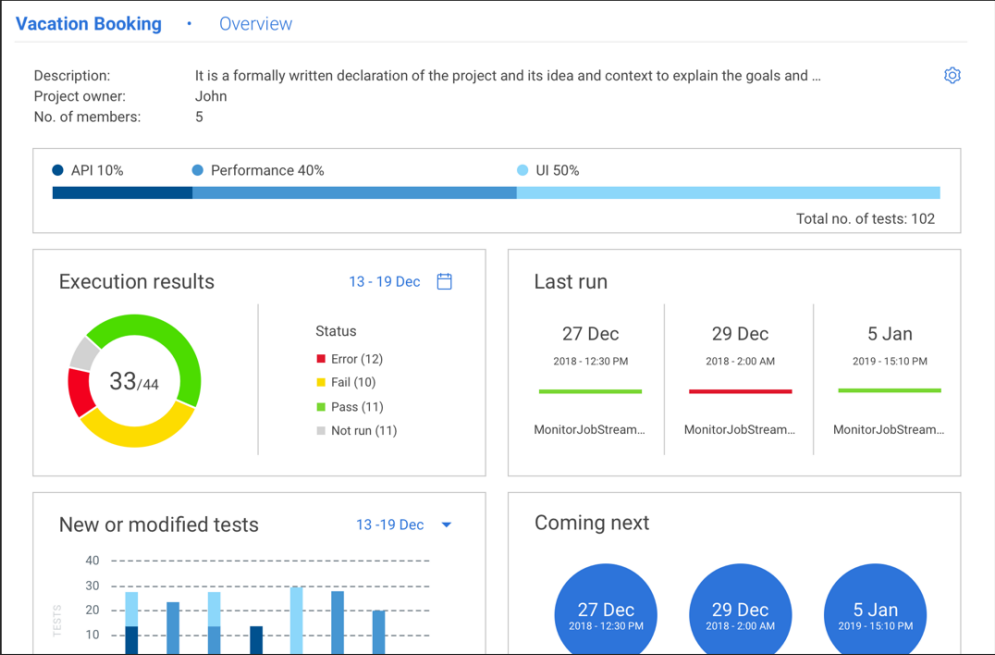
Vacation Booking • Overview

Description: It is a formally written declaration of the project and its idea and context to explain the goals and ...
Project owner: John
No. of members: 5

API 10% Performance 40% UI 50%

Total no. of tests: 102

Execution results 13 - 19 Dec

33/44

Status
Error (12)
Fail (10)
Pass (11)
Not run (11)

Last run

27 Dec
2018 - 12:30 PM
MonitorJobStream...

29 Dec
2018 - 2:00 AM
MonitorJobStream...

5 Jan
2019 - 15:10 PM
MonitorJobStream...

New or modified tests 13 -19 Dec

40
30
20
10
TESTS

Coming next

27 Dec
2018 - 12:30 PM

29 Dec
2018 - 2:00 AM

5 Jan
2019 - 15:10 PM